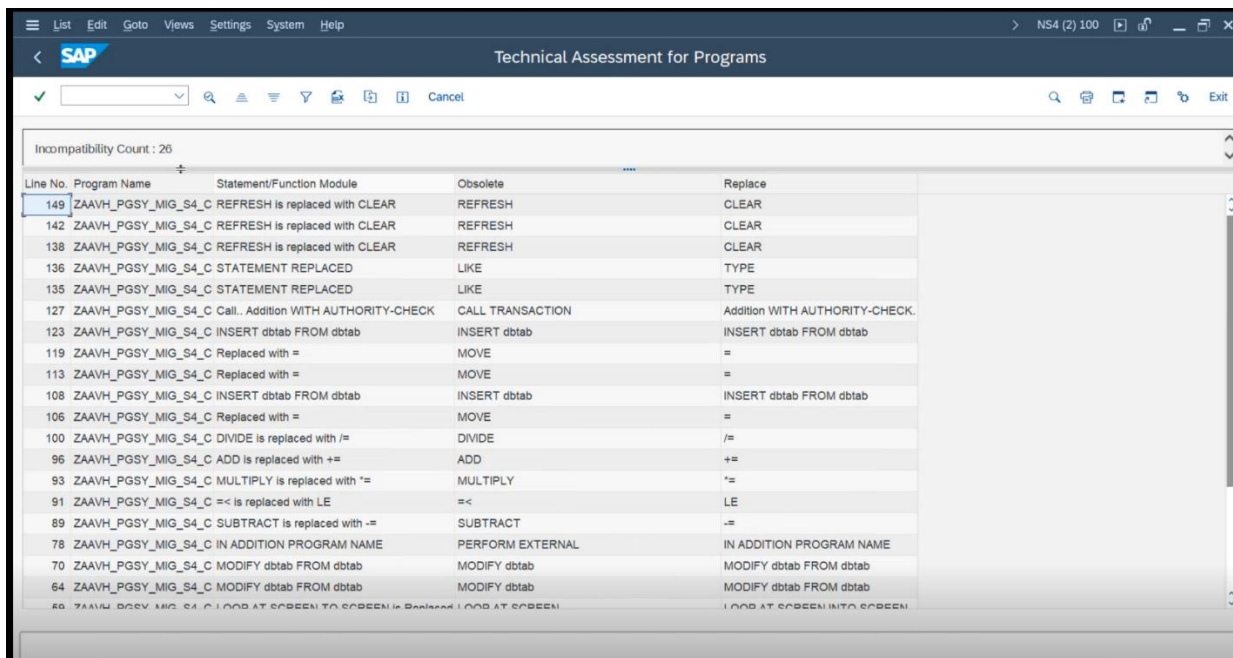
List Edit Goto Views Settings System Help

NS4 (2) 100

SAP

Technical Assessment for Programs

Cancel

Exit

Incompatibility Count : 26

| Line No. | Program Name | Statement/Function Module | Obsolete | Replace |
|---|---|---|---|---|
| 149 | ZAAVH_PGSY_MIG_S4_C | REFRESH is replaced with CLEAR | REFRESH | CLEAR |
| 142 | ZAAVH_PGSY_MIG_S4_C | REFRESH is replaced with CLEAR | REFRESH | CLEAR |
| 138 | ZAAVH_PGSY_MIG_S4_C | REFRESH is replaced with CLEAR | REFRESH | CLEAR |
| 136 | ZAAVH_PGSY_MIG_S4_C | STATEMENT REPLACED | LIKE | TYPE |
| 135 | ZAAVH_PGSY_MIG_S4_C | STATEMENT REPLACED | LIKE | TYPE |
| 127 | ZAAVH_PGSY_MIG_S4_C | Call.. Addition WITH AUTHORITY-CHECK | CALL TRANSACTION | Addition WITH AUTHORITY-CHECK. |
| 123 | ZAAVH_PGSY_MIG_S4_C | INSERT dbtab FROM dbtab | INSERT dbtab | INSERT dbtab FROM dbtab |
| 119 | ZAAVH_PGSY_MIG_S4_C | Replaced with = | MOVE | = |
| 113 | ZAAVH_PGSY_MIG_S4_C | Replaced with = | MOVE | = |
| 108 | ZAAVH_PGSY_MIG_S4_C | INSERT dbtab FROM dbtab | INSERT dbtab | INSERT dbtab FROM dbtab |
| 106 | ZAAVH_PGSY_MIG_S4_C | Replaced with = | MOVE | = |
| 100 | ZAAVH_PGSY_MIG_S4_C | DIVIDE is replaced with /= | DIVIDE | /= |
| 96 | ZAAVH_PGSY_MIG_S4_C | ADD is replaced with += | ADD | += |
| 93 | ZAAVH_PGSY_MIG_S4_C | MULTIPLY is replaced with *= | MULTIPLY | *= |
| 91 | ZAAVH_PGSY_MIG_S4_C | =< is replaced with LE | =< | LE |
| 89 | ZAAVH_PGSY_MIG_S4_C | SUBTRACT is replaced with -= | SUBTRACT | -= |
| 78 | ZAAVH_PGSY_MIG_S4_C | IN ADDITION PROGRAM NAME | PERFORM EXTERNAL | IN ADDITION PROGRAM NAME |
| 70 | ZAAVH_PGSY_MIG_S4_C | MODIFY dbtab FROM dbtab | MODIFY dbtab | MODIFY dbtab FROM dbtab |
| 64 | ZAAVH_PGSY_MIG_S4_C | MODIFY dbtab FROM dbtab | MODIFY dbtab | MODIFY dbtab FROM dbtab |
| 59 | ZAAVH_PGSY_MIG_S4_C | LOOP AT SCREEN TO SCREEN is Replaced | LOOP AT SCREEN | LOOP AT SCREEN INTO SCREEN |